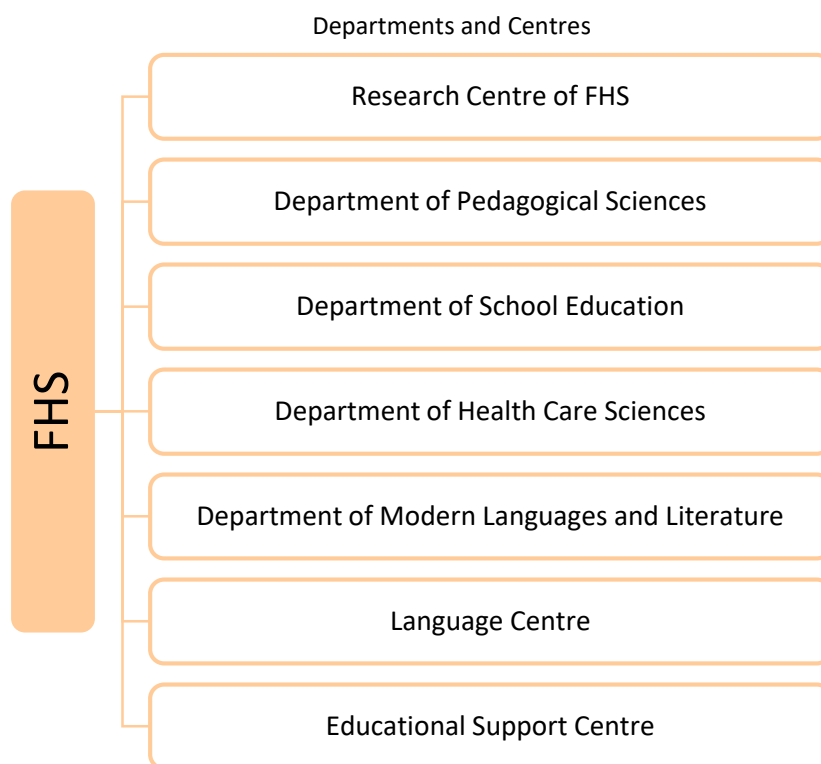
Departments and Centres

FHS

Research Centre of FHS

Department of Pedagogical Sciences

Department of School Education

Department of Health Care Sciences

Department of Modern Languages and Literature

Language Centre

Educational Support Centre